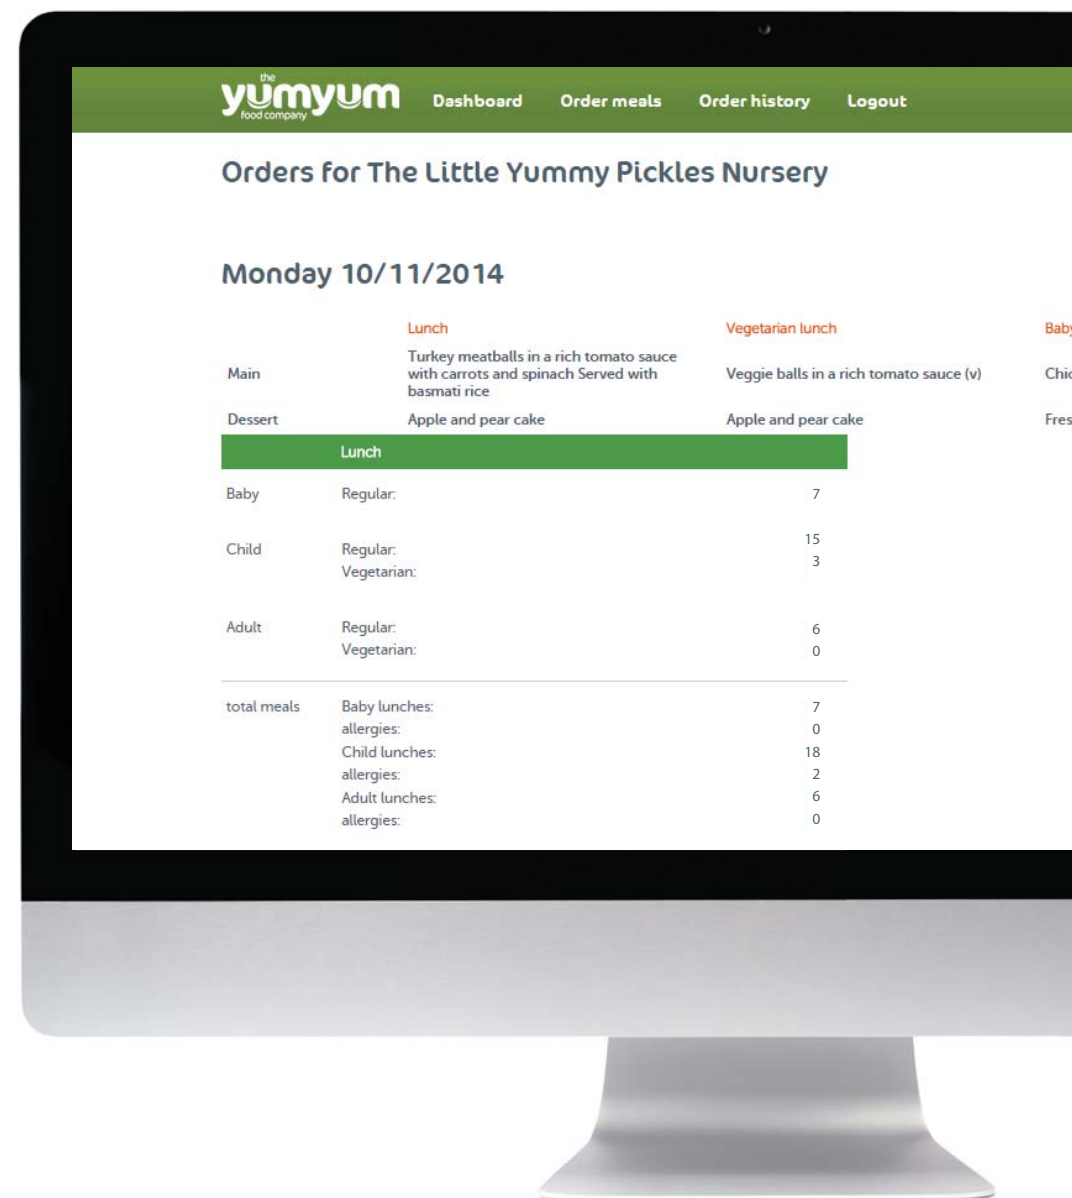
the yumyum food company Dashboard Order meals Order history Logout

Orders for The Little Yummy Pickles Nursery

Monday 10/11/2014

| | Lunch | Vegetarian lunch | Baby |
|---|---|---|---|
| Main | Turkey meatballs in a rich tomato sauce with carrots and spinach Served with basmati rice | Veggie balls in a rich tomato sauce (v) | Chic |
| Dessert | Apple and pear cake | Apple and pear cake | Fres |

| | Lunch | |
|---|---|---|
| Baby | Regular: | 7 |
| Child | Regular:<br>Vegetarian: | 15<br>3 |
| Adult | Regular:<br>Vegetarian: | 6<br>0 |
| total meals | Baby lunches:<br>allergies:<br>Child lunches:<br>allergies:<br>Adult lunches:<br>allergies: | 7<br>0<br>18<br>2<br>6<br>0 |